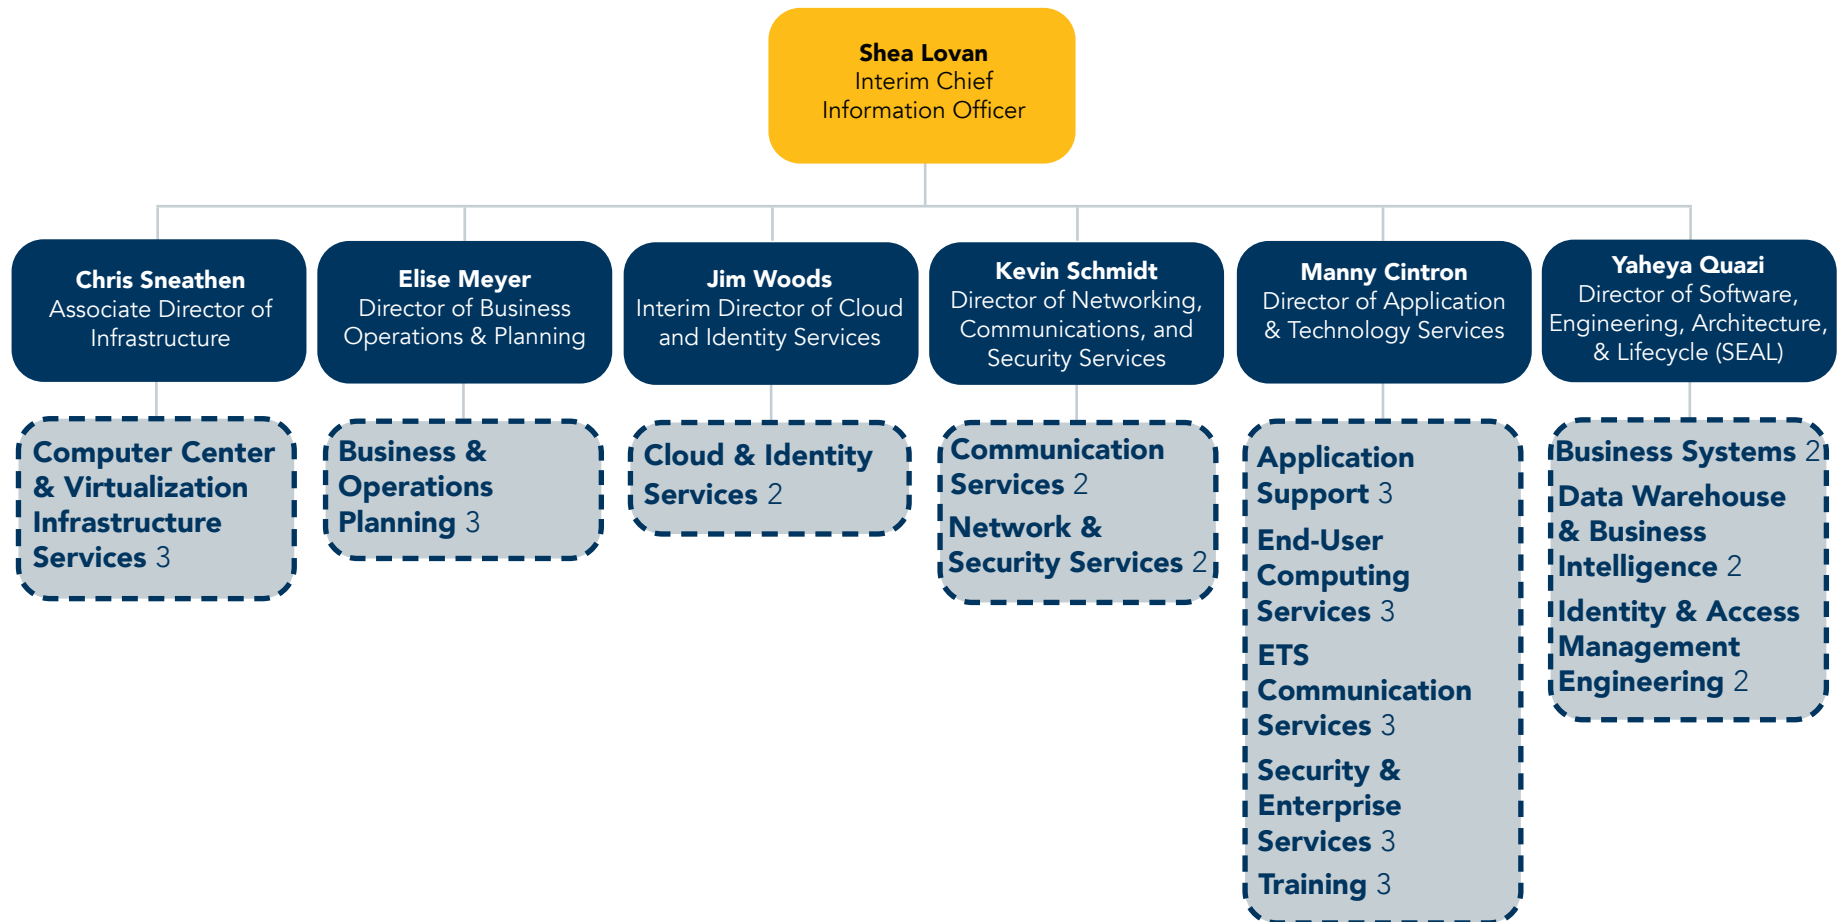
Shea Lovan
Interim Chief Information Officer

Chris Sneathen
Associate Director of Infrastructure

Computer Center & Virtualization Infrastructure Services 3

Elise Meyer
Director of Business Operations & Planning

Business & Operations Planning 3

Jim Woods
Interim Director of Cloud and Identity Services

Cloud & Identity Services 2

Kevin Schmidt
Director of Networking, Communications, and Security Services

Communication Services 2

Network & Security Services 2

Manny Cintron
Director of Application & Technology Services

Application Support 3

End-User Computing Services 3

ETS Communication Services 3

Security & Enterprise Services 3

Training 3

Yaheya Quazi
Director of Software, Engineering, Architecture, & Lifecycle (SEAL)

Business Systems 2

Data Warehouse & Business Intelligence 2

Identity & Access Management Engineering 2